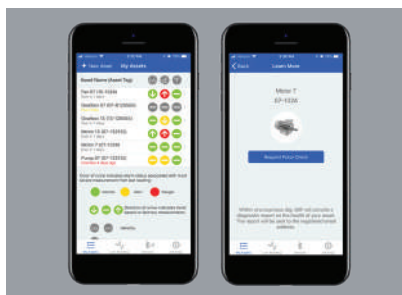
+ New Asset My Assets

Asset Name (Asset Tag)

Fan 07 (FE-1234)

Gearbox 07 (EF-81234050)

Gearbox 10 (TE-12345800)

Motor 15 (EF-1234 62)

Motor 7 (EF-1234)

Pump 07 (EF-1233 62)

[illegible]

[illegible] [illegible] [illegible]

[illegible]

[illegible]

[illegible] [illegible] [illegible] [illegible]

Back Learn More

Motor 7

EF-1234

Request Pulse Check

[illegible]

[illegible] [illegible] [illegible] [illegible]